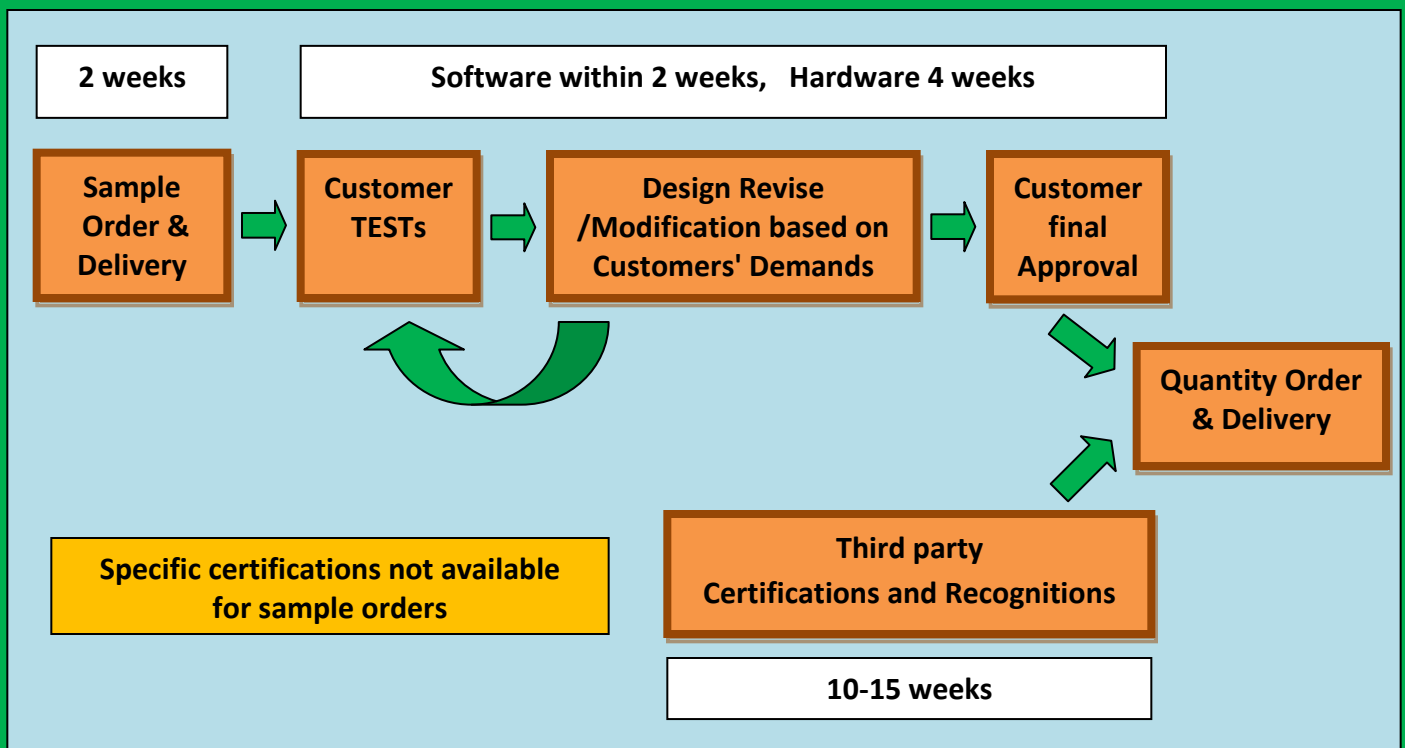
2 weeks

Software within 2 weeks, Hardware 4 weeks

Sample Order & Delivery

Customer TESTs

Design Revise /Modification based on Customers' Demands

Customer final Approval

Quantity Order & Delivery

Specific certifications not available for sample orders

Third party Certifications and Recognitions

10-15 weeks